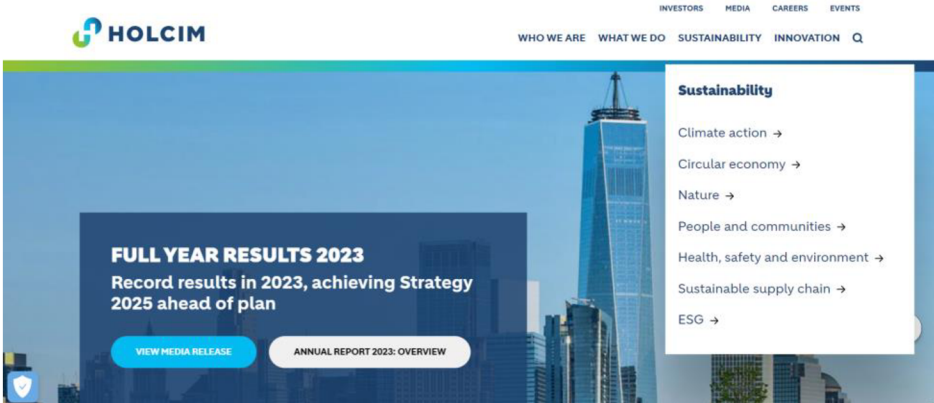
INVESTORS MEDIA CAREERS EVENTS

HOLCIM

WHO WE ARE WHAT WE DO SUSTAINABILITY INNOVATION

Sustainability

Climate action →

Circular economy →

Nature →

People and communities →

Health, safety and environment →

Sustainable supply chain →

ESG →

FULL YEAR RESULTS 2023

Record results in 2023, achieving Strategy 2025 ahead of plan

VIEW MEDIA RELEASE

ANNUAL REPORT 2023: OVERVIEW